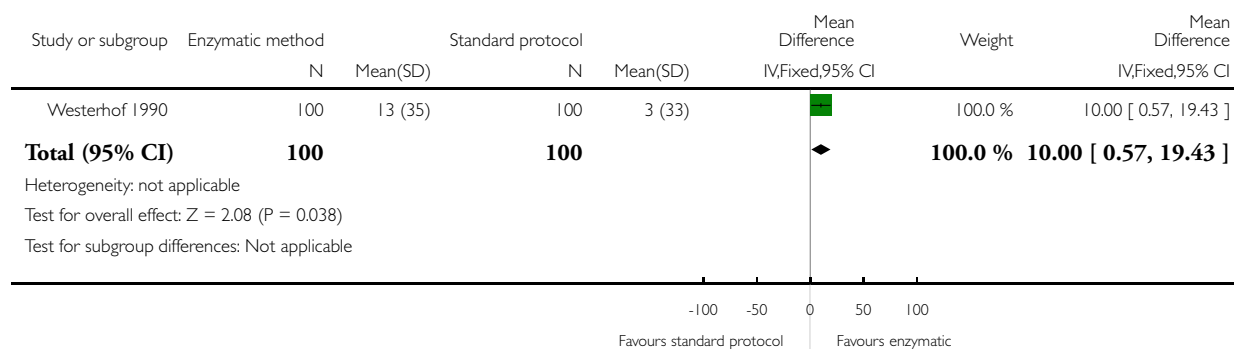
| Study or subgroup | Enzymatic method N | Mean(SD) | Standard protocol N | Mean(SD) | Mean Difference IV,Fixed,95% CI | Weight | Mean Difference IV,Fixed,95% CI |
|---|---|---|---|---|---|---|---|
| Westerhof 1990 | 100 | 13 (35) | 100 | 3 (33) | | 100.0 % | 10.00 [ 0.57, 19.43 ] |
| **Total (95% CI)** | **100** | | **100** | | | **100.0 %** | **10.00 [ 0.57, 19.43 ]** |

Heterogeneity: not applicable

Test for overall effect: Z = 2.08 (P = 0.038)

Test for subgroup differences: Not applicable

-100 -50 0 50 100

Favours standard protocol Favours enzymatic